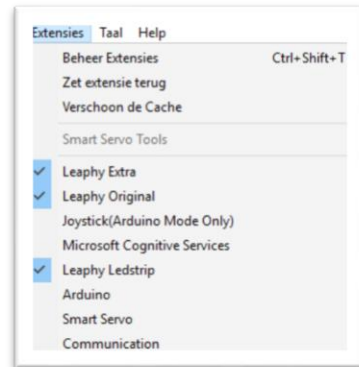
Extensies Taal Help

Beheer Extensies Ctrl+Shift+T
Zet extensie terug
Verschoon de Cache

Smart Servo Tools

Leaphy Extra
Leaphy Original
Joystick(Arduino Mode Only)
Microsoft Cognitive Services
Leaphy Ledstrip
Arduino
Smart Servo
Communication